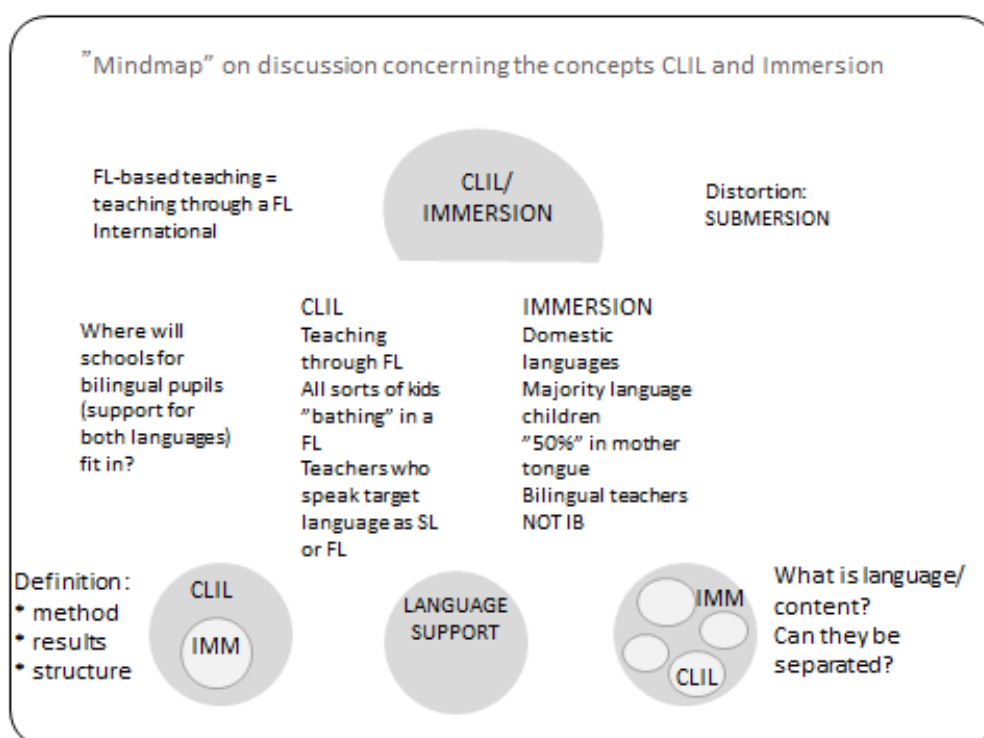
”Mindmap” on discussion concerning the concepts CLIL and Immersion

FL-based teaching = teaching through a FL International

CLIL/ IMMERSION

Distortion: SUBMERSION

Where will schools for bilingual pupils (support for both languages) fit in?

CLIL
Teaching through FL
All sorts of kids ”bathing” in a FL
Teachers who speak target language as SL or FL

IMMERSION
Domestic languages
Majority language children
”50%” in mother tongue
Bilingual teachers
NOT IB

Definition:
• method
• results
• structure

CLIL

IMM

LANGUAGE SUPPORT

IMM

CLIL

What is language/ content? Can they be separated?